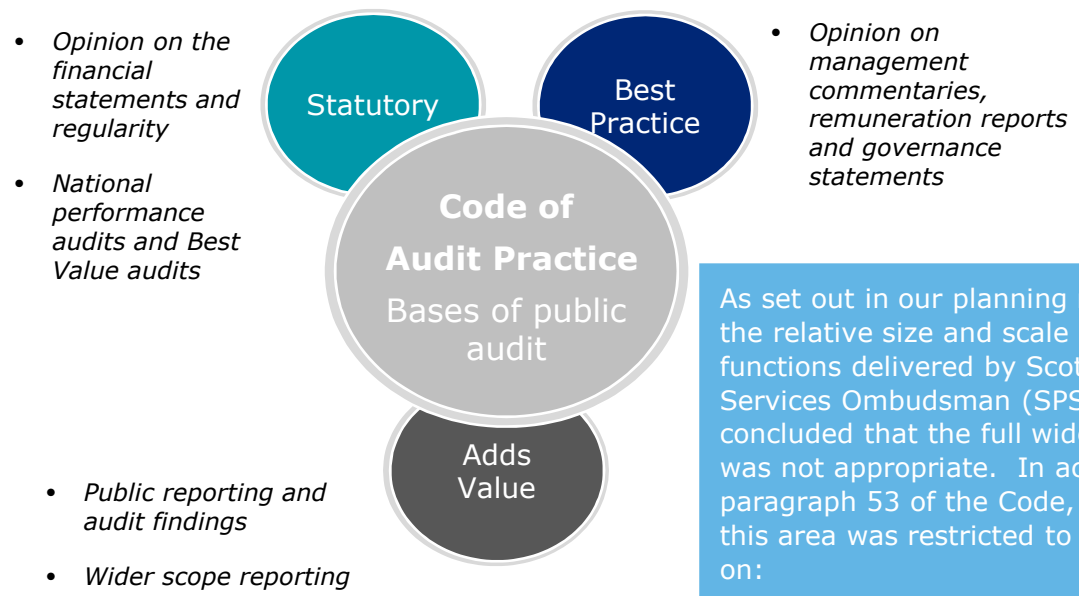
- Opinion on the financial statements and regularity

- National performance audits and Best Value audits

Statutory

Best Practice

- Opinion on management commentaries, remuneration reports and governance statements

Code of Audit Practice

Bases of public audit

Adds Value

- Public reporting and audit findings

- Wider scope reporting

As set out in our planning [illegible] the relative size and scale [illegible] functions delivered by Scot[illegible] Services Ombudsman (SPS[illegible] concluded that the full wide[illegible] was not appropriate. In ac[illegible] paragraph 53 of the Code, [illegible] this area was restricted to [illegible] on: